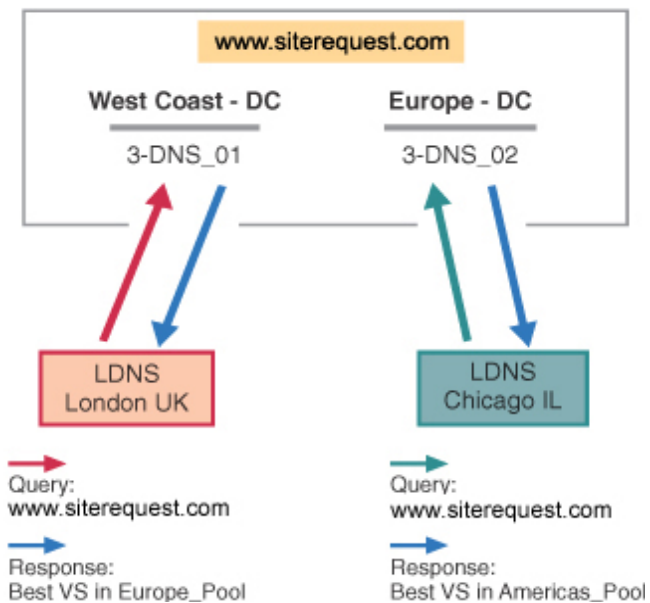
www.siterequest.com

West Coast - DC

3-DNS_01

Europe - DC

3-DNS_02

LDNS
London UK

LDNS
Chicago IL

Query:
www.siterequest.com

Response:
Best VS in Europe_Pool

Query:
www.siterequest.com

Response:
Best VS in Americas_Pool